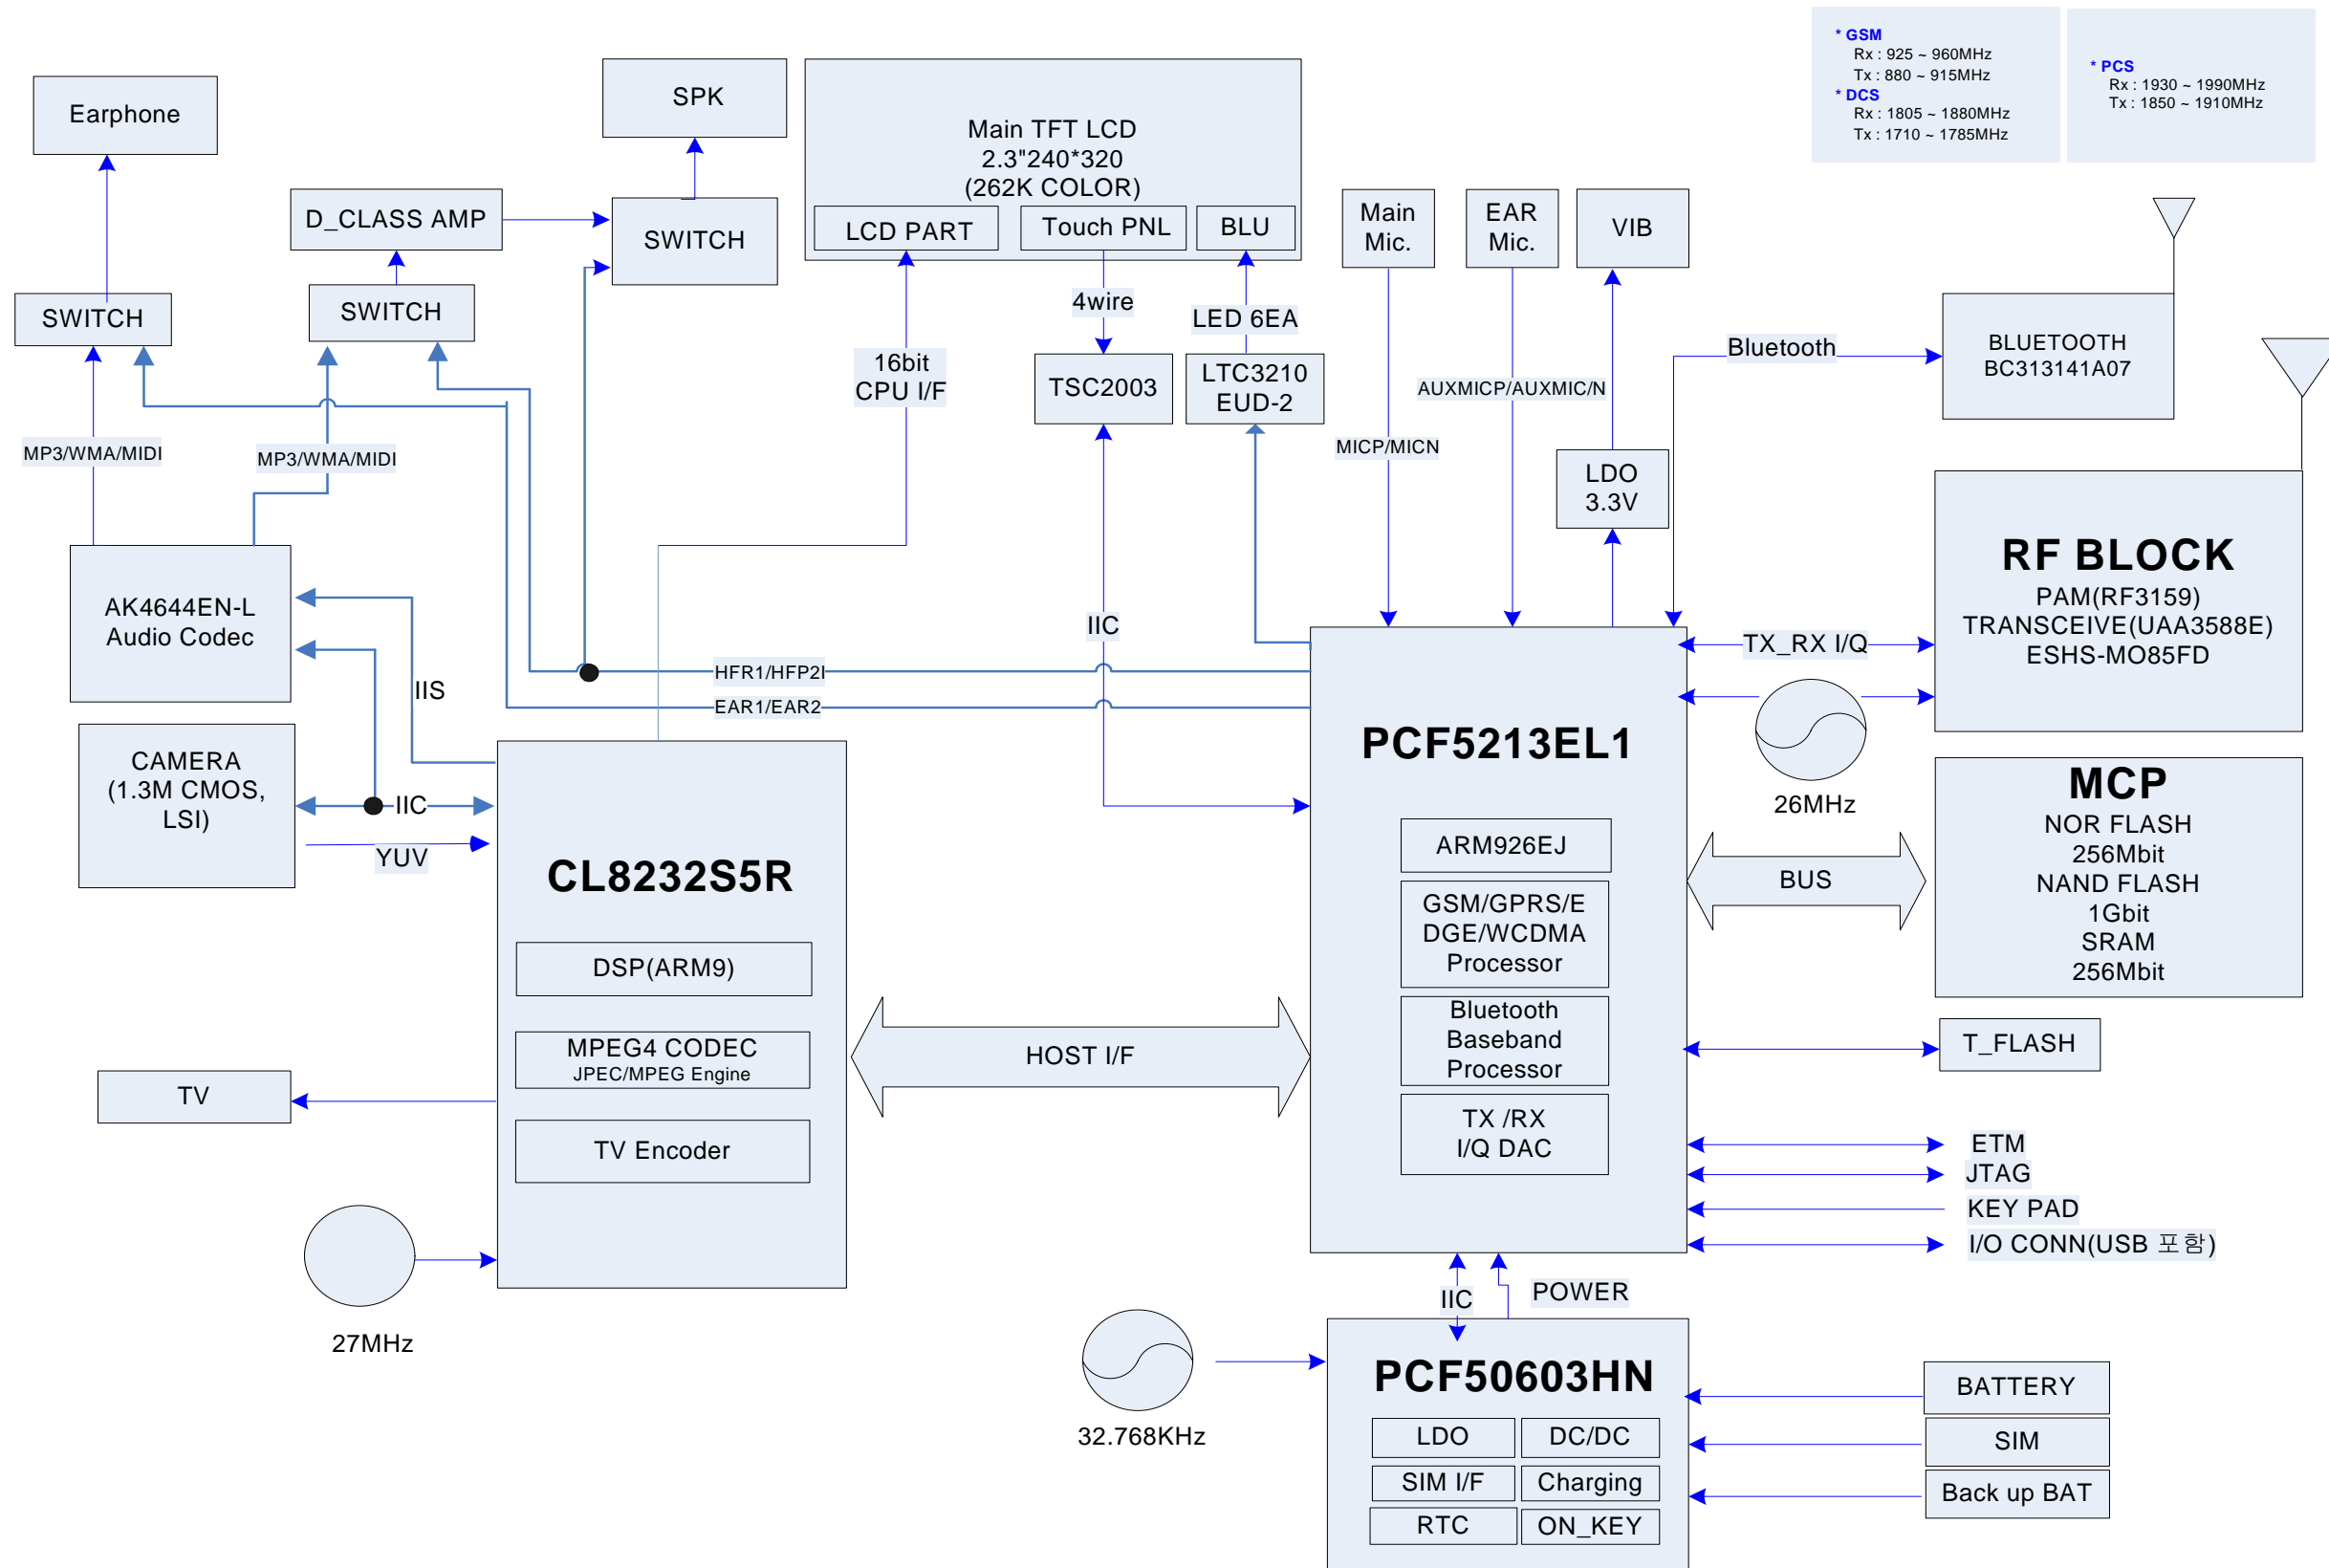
* GSM
Rx : 925 ~ 960MHz
Tx : 880 ~ 915MHz
* DCS
Rx : 1805 ~ 1880MHz
Tx : 1710 ~ 1785MHz

* PCS
Rx : 1930 ~ 1990MHz
Tx : 1850 ~ 1910MHz

Earphone

SPK

Main TFT LCD
2.3"240*320
(262K COLOR)

LCD PART
Touch PNL
BLU

D_CLASS AMP

SWITCH

Main Mic.

EAR Mic.

VIB

SWITCH

SWITCH

4wire

LED 6EA

Bluetooth

BLUETOOTH
BC313141A07

16bit
CPU I/F

TSC2003

LTC3210
EUD-2

AUXMICP/AUXMIC/N

MP3/WMA/MIDI

MP3/WMA/MIDI

MICP/MICN

LDO
3.3V

RF BLOCK
PAM(RF3159)
TRANSCEIVE(UAA3588E)
ESHS-MO85FD

AK4644EN-L
Audio Codec

IIC

TX_RX I/Q

HFR1/HFP2I

IIS

EAR1/EAR2

PCF5213EL1

26MHz

CAMERA
(1.3M CMOS,
LSI)

IIC

MCP
NOR FLASH
256Mbit
NAND FLASH
1Gbit
SRAM
256Mbit

YUV

ARM926EJ

CL8232S5R

BUS

GSM/GPRS/E
DGE/WCDMA
Processor

DSP(ARM9)

Bluetooth
Baseband
Processor

HOST I/F

T_FLASH

MPEG4 CODEC
JPEC/MPEG Engine

TV

TX /RX
I/Q DAC

TV Encoder

ETM
JTAG
KEY PAD
I/O CONN(USB 포함)

IIC

POWER

27MHz

PCF50603HN

32.768KHz

BATTERY

LDO
DC/DC

SIM

SIM I/F
Charging

RTC
ON_KEY

Back up BAT